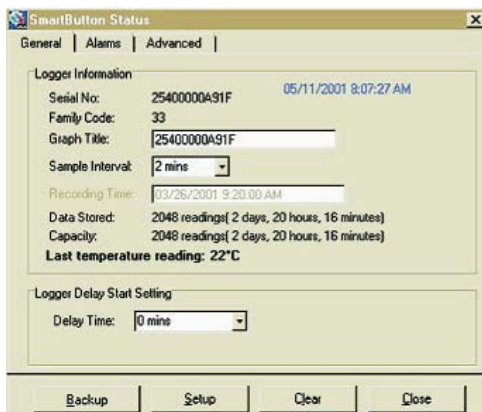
SmartButton Status

General | Alarms | Advanced |

Logger Information

05/11/2001 8:07:27 AM

Serial No: 25400000A91F

Family Code: 33

Graph Title: 25400000A91F

Sample Interval: 2 mins

Recording Time: 03/26/2001 9:20:00 AM

Data Stored: 2048 readings( 2 days, 20 hours, 16 minutes)

Capacity: 2048 readings( 2 days, 20 hours, 16 minutes)

Last temperature reading: 22°C

Logger Delay Start Setting

Delay Time: 0 mins

Backup | Setup | Clear | Close